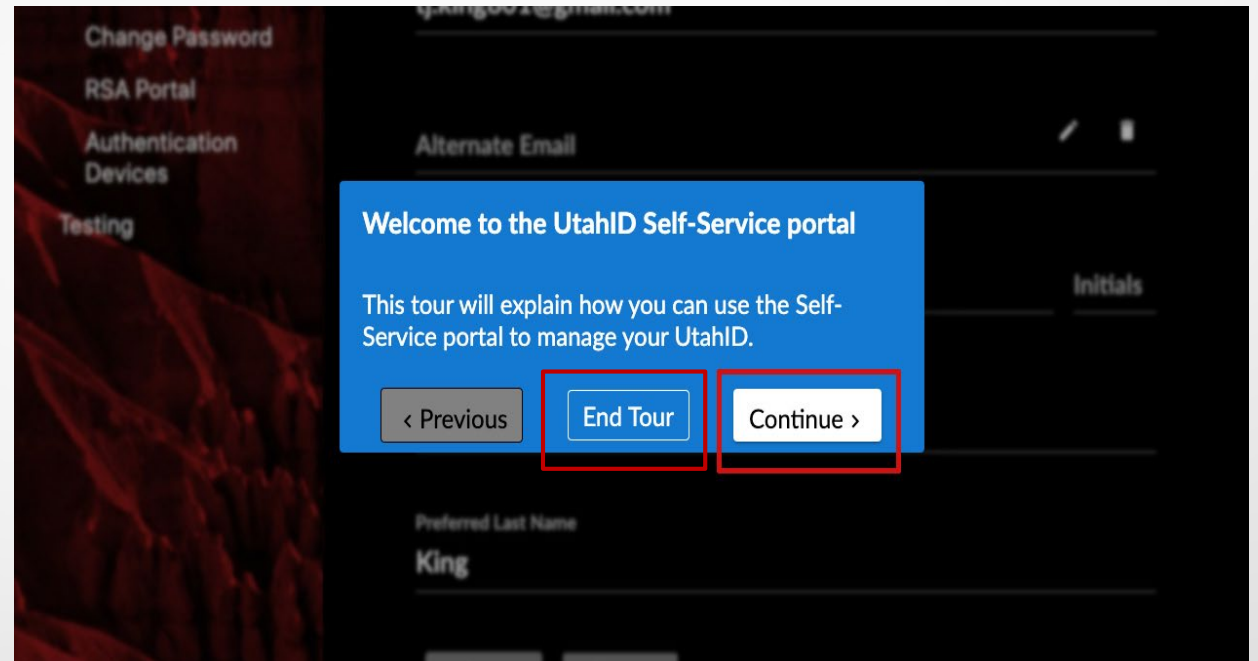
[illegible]@gmail.com

Change Password

RSA Portal

Authentication Devices

Testing

Alternate Email

Initials

Welcome to the UtahID Self-Service portal

This tour will explain how you can use the Self-Service portal to manage your UtahID.

‹ Previous

End Tour

Continue ›

Preferred Last Name

King